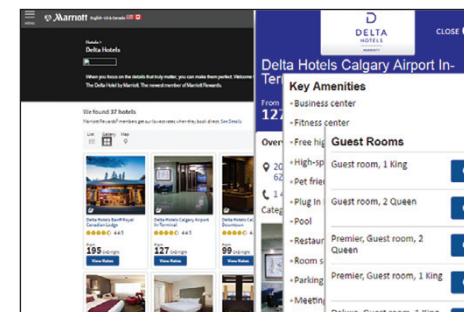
MENU Marriott English-US & Canada

Hotels >
Delta Hotels

When you focus on the details that truly matter, you can make them perfect. Welcome
The Delta Hotel by Marriott. The newest member of Marriott Rewards.

We found 37 hotels
Marriott Rewards® members get our lowest rates when they book direct. See Details

List Gallery Map

Delta Hotels Banff Royal Canadian Lodge
4.4/5
From 195 CAD/night
View Rates

Delta Hotels Calgary Airport In-Terminal
From 127 CAD/night
View Rates

Delta Hotels Calgary Downtown
4.4/5
From 99 CAD/night
View Rates

DELTA HOTELS MARRIOTT
CLOSE

Delta Hotels Calgary Airport In-Ter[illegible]

From
12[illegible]

Over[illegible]

20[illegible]
62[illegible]

1 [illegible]

Categ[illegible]

Key Amenities
• Business center
• Fitness center
• Free hig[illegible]
• High-sp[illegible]
• Pet frie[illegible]
• Plug In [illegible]
• Pool
• Restau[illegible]
• Room s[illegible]
• Parking
• Meetin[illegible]

Guest Rooms
Guest room, 1 King
Guest room, 2 Queen
Premier, Guest room, 2 Queen
Premier, Guest room, 1 King
Deluxe, Guest room, 1 King